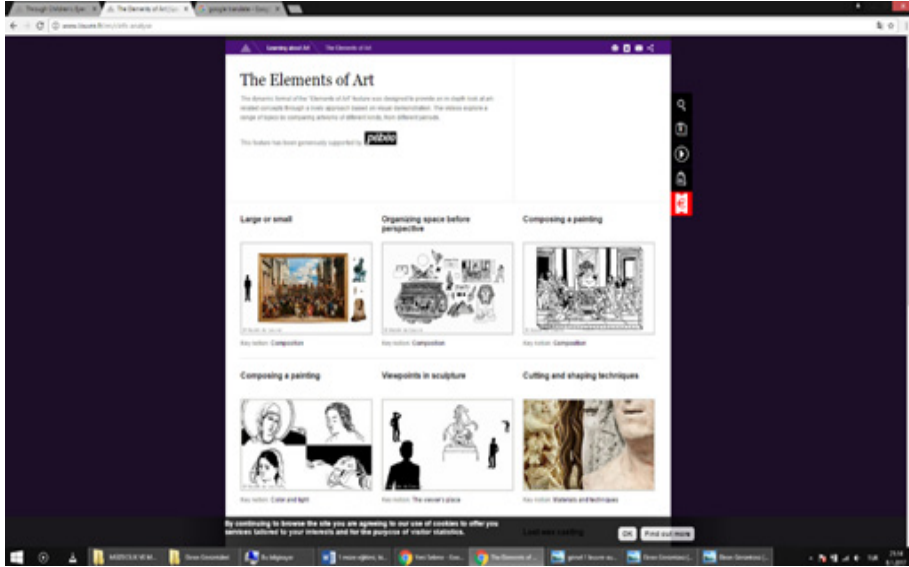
Through Children's Eye | The Elements of Art | google translate

www.louvre.fr/en/arts-analyse

Learning about Art | The Elements of Art

The Elements of Art

The dynamic format of the "Elements of Art" feature was designed to provide an in-depth look at art-related concepts through a lively approach based on visual demonstration. The videos explore a range of topics by comparing artworks of different kinds, from different periods.

This feature has been generously supported by pebeo

Large or small

Key notion: Composition

Organizing space before perspective

Key notion: Composition

Composing a painting

Key notion: Composition

Composing a painting

Key notion: Color and light

Viewpoints in sculpture

Key notion: The viewer's place

Cutting and shaping techniques

Key notion: Materials and techniques

By continuing to browse the site you are agreeing to our use of cookies to offer you services tailored to your interests and for the purpose of visitor statistics.

OK | Find out more

Last seen casting

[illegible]

The Elements of...

21:54